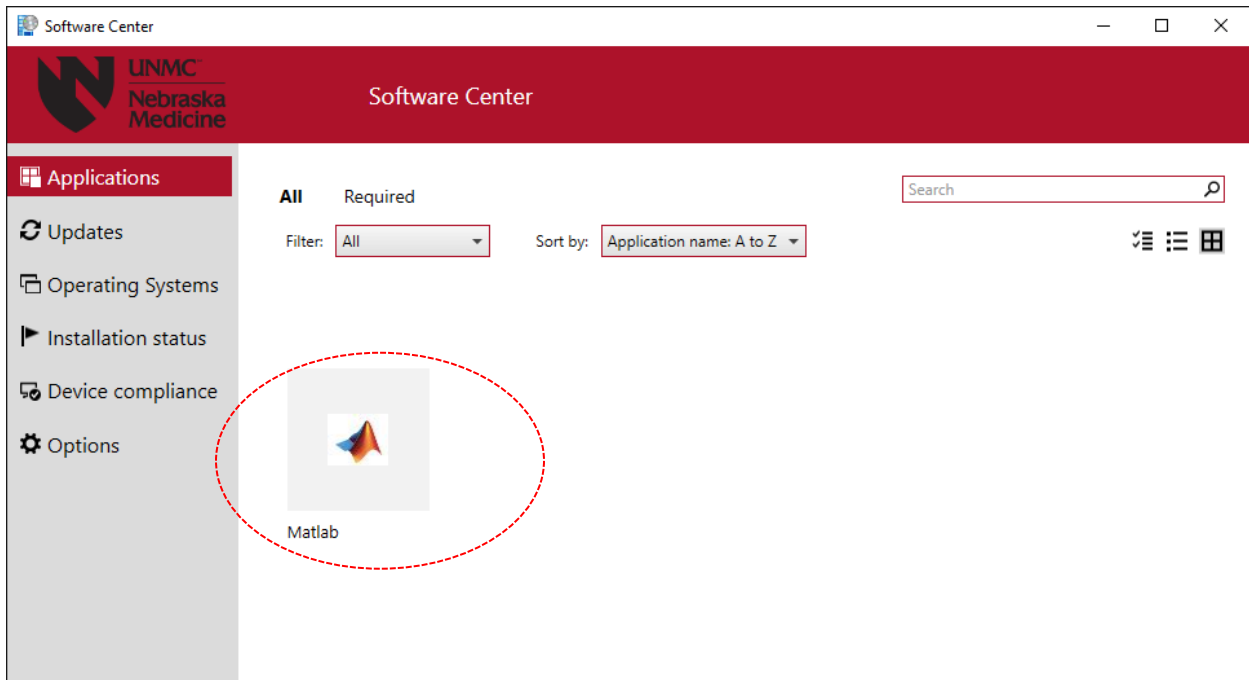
Software Center

UNMC™
Nebraska Medicine

Software Center

Applications
Updates
Operating Systems
Installation status
Device compliance
Options

All Required

Search

Filter: All

Sort by: Application name: A to Z

Matlab